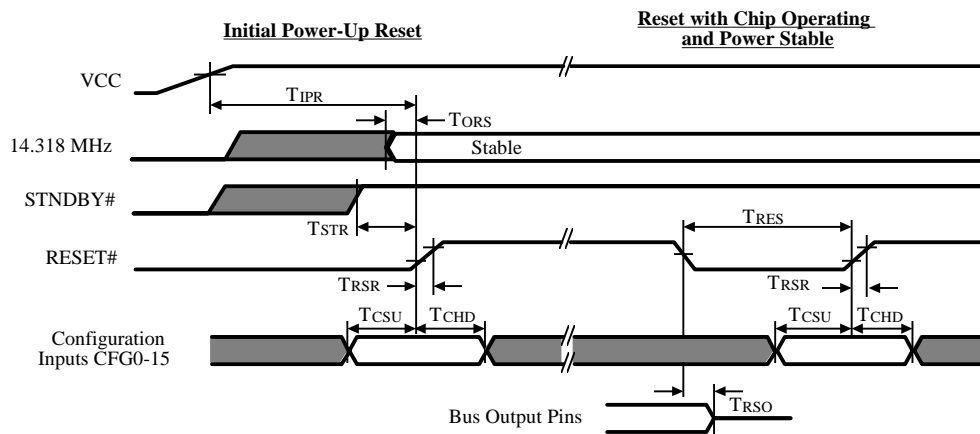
Initial Power-Up Reset

Reset with Chip Operating and Power Stable

VCC

$T_{IPR}$

$T_{ORS}$

14.318 MHz

Stable

STNDBY#

$T_{STR}$

$T_{RES}$

RESET#

$T_{RSR}$

$T_{RSR}$

$T_{CSU}$

$T_{CHD}$

$T_{CSU}$

$T_{CHD}$

Configuration Inputs CFG0-15

Bus Output Pins

$T_{RSO}$